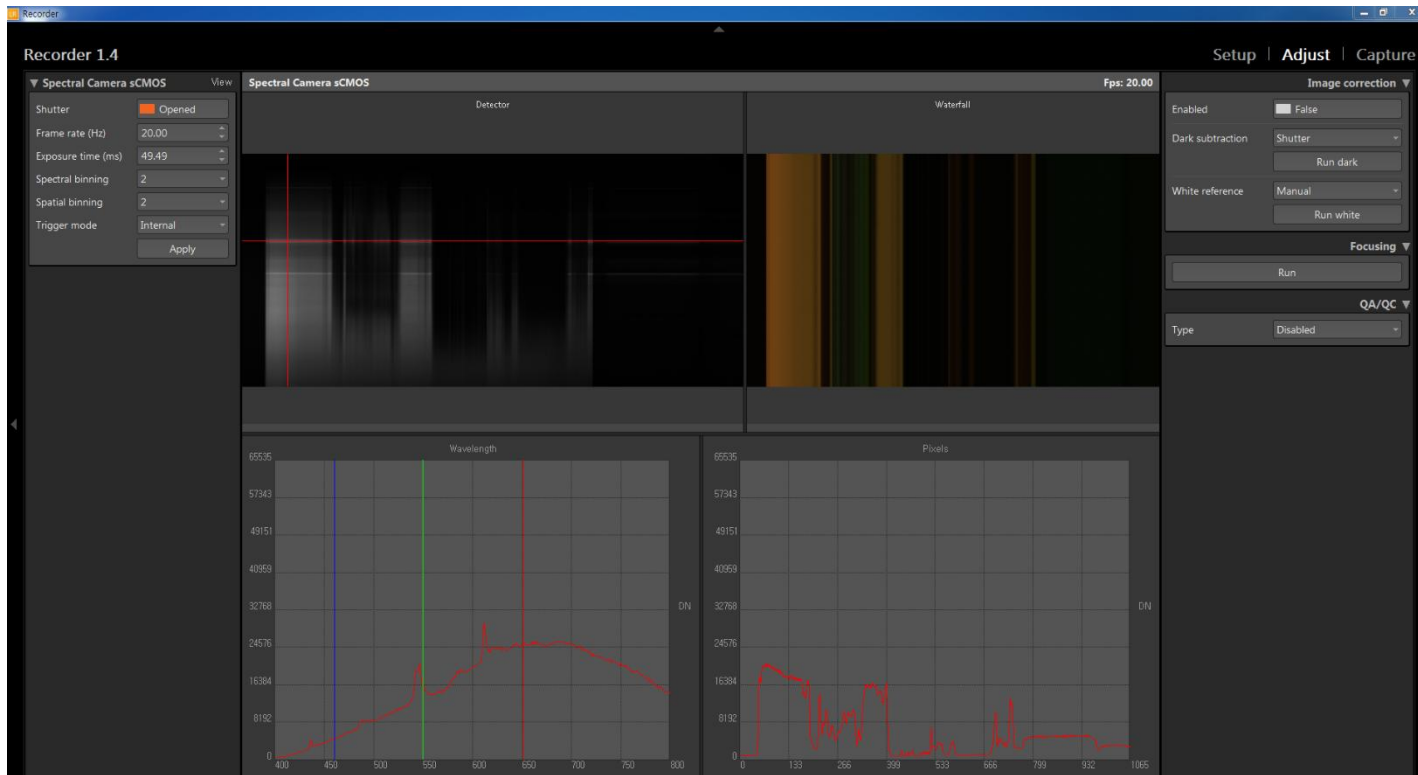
Recorder

Recorder 1.4

Setup | Adjust | Capture

▼ Spectral Camera sCMOS View

| | |
|---|---|
| Shutter | Opened |
| Frame rate (Hz) | 20.00 |
| Exposure time (ms) | 49.49 |
| Spectral binning | 2 |
| Spatial binning | 2 |
| Trigger mode | Internal |

Apply

Spectral Camera sCMOS

Fps: 20.00

Detector

Waterfall

Wavelength

65535
57343
49151
40959
32768
24576
16384
8192
0

400 450 500 550 600 650 700 750 800

DN

Pixels

65535
57343
49151
40959
32768
24576
16384
8192
0

0 133 266 399 533 666 799 932 1065

DN

Image correction ▼

| | |
|---|---|
| Enabled | False |
| Dark subtraction | Shutter |
| | Run dark |
| White reference | Manual |
| | Run white |

Focusing ▼

Run

QA/QC ▼

| | |
|---|---|
| Type | Disabled |